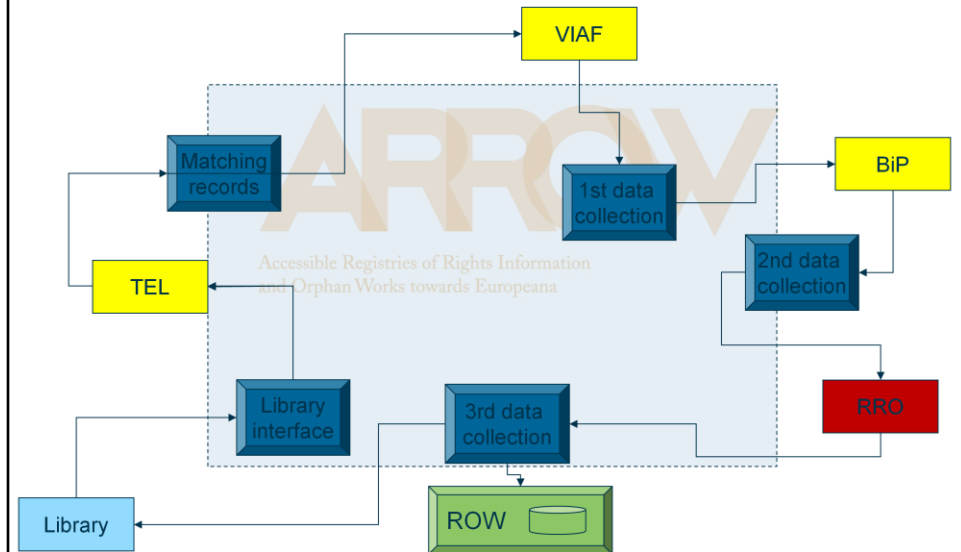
VIAF

ARROW

Accessible Registries of Rights Information and Orphan Works towards Europeana

Matching records

1st data collection

BiP

2nd data collection

TEL

Library interface

3rd data collection

RRO

Library

ROW